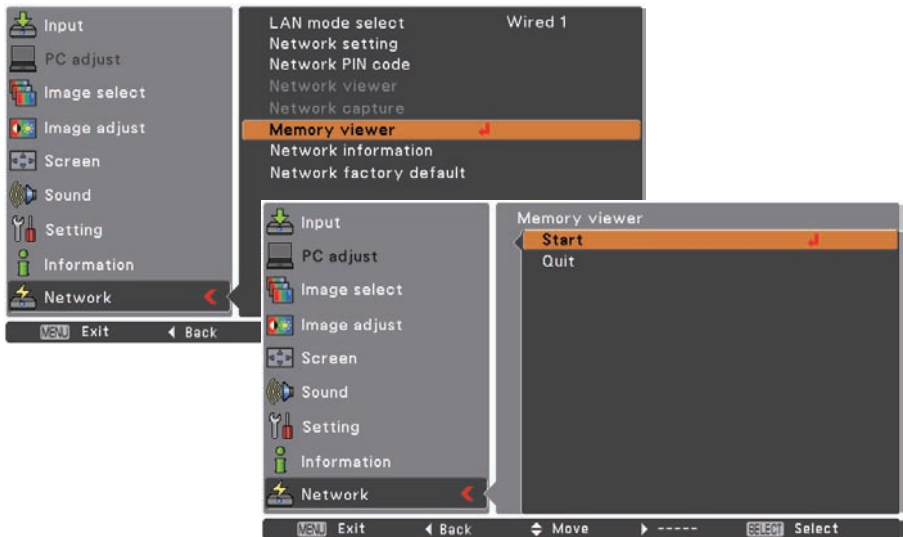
Input
PC adjust
Image select
Image adjust
Screen
Sound
Setting
Information
Network

MENU Exit ◄ Back

LAN mode select Wired 1
Network setting
Network PIN code
Network viewer
Network capture
Memory viewer
Network information
Network factory default

Input
PC adjust
Image select
Image adjust
Screen
Sound
Setting
Information
Network

Memory viewer
Start
Quit

MENU Exit ◄ Back ⬍ Move ► ----- SELECT Select